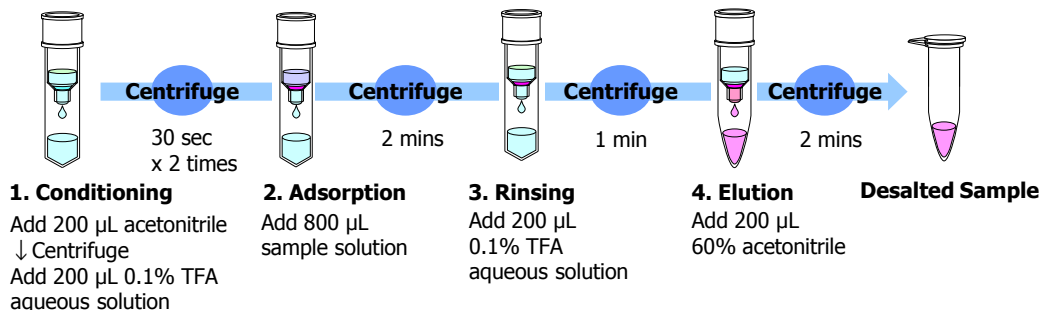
Centrifuge

30 sec
x 2 times

Centrifuge

2 mins

Centrifuge

1 min

Centrifuge

2 mins

**1. Conditioning**
Add 200 μL acetonitrile
↓Centrifuge
Add 200 μL 0.1% TFA aqueous solution

**2. Adsorption**
Add 800 μL sample solution

**3. Rinsing**
Add 200 μL
0.1% TFA
aqueous solution

**4. Elution**
Add 200 μL
60% acetonitrile

**Desalted Sample**